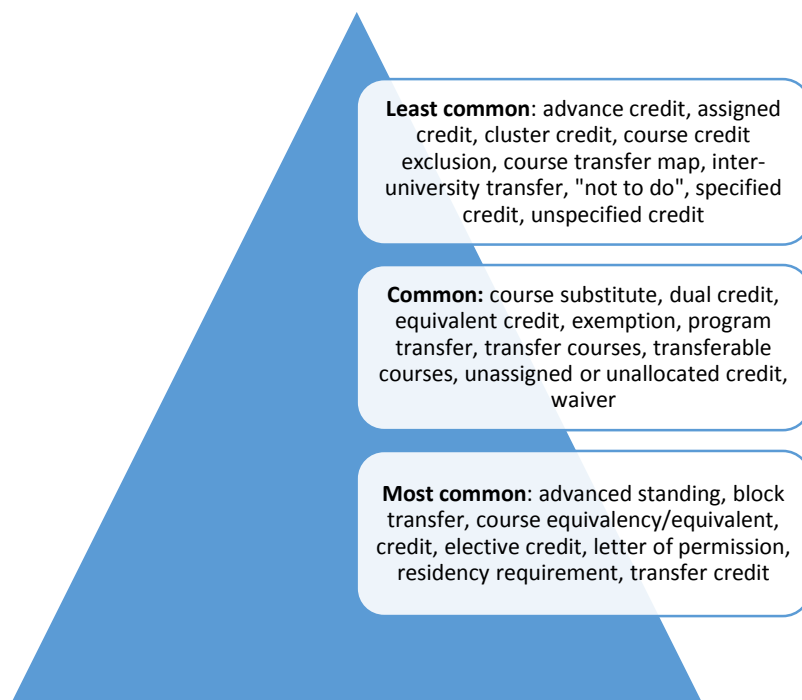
**Least common**: advance credit, assigned credit, cluster credit, course credit exclusion, course transfer map, inter-university transfer, "not to do", specified credit, unspecified credit

**Common:** course substitute, dual credit, equivalent credit, exemption, program transfer, transfer courses, transferable courses, unassigned or unallocated credit, waiver

**Most common**: advanced standing, block transfer, course equivalency/equivalent, credit, elective credit, letter of permission, residency requirement, transfer credit